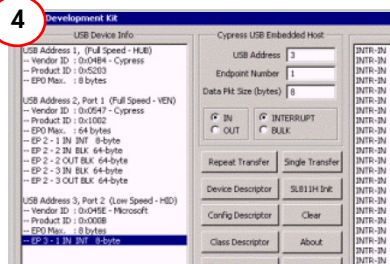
4
Development Kit

USB Device Info

USB Address 1, (Full Speed - HUB)
-- Vendor ID : 0x04B4 - Cypress
-- Product ID : 0x5203
-- EP0 Max. : 8 bytes

USB Address 2, Port 1 (Full Speed - VEN)
-- Vendor ID : 0x0547 - Cypress
-- Product ID : 0x1002
-- EP0 Max. : 64 bytes
-- EP 2 - 1 IN INT 8-byte
-- EP 2 - 2 IN BLK 64-byte
-- EP 2 - 2 OUT BLK 64-byte
-- EP 2 - 3 IN BLK 64-byte
-- EP 2 - 3 OUT BLK 64-byte

USB Address 3, Port 2 (Low Speed - HID)
-- Vendor ID : 0x045E - Microsoft
-- Product ID : 0x0008
-- EP0 Max. : 8 bytes
-- EP 3 - 1 IN INT 8-byte

Cypress USB Embedded Host

USB Address 3
Endpoint Number 1
Data Pkt Size (bytes) 8

IN
OUT
INTERRUPT
BULK

Repeat Transfer
Single Transfer
Device Descriptor
SL811H Init
Config Descriptor
Clear
Class Descriptor
About

INTR-IN
INTR-IN
INTR-IN
INTR-IN
INTR-IN
INTR-IN
INTR-IN
INTR-IN
INTR-IN
INTR-IN
INTR-IN
INTR-IN
INTR-IN
INTR-IN
INTR-IN
INTR-IN
INTR-IN
INTR-IN
INTR-IN
INTR-IN
INTR-IN
INTR-IN
INTR-IN